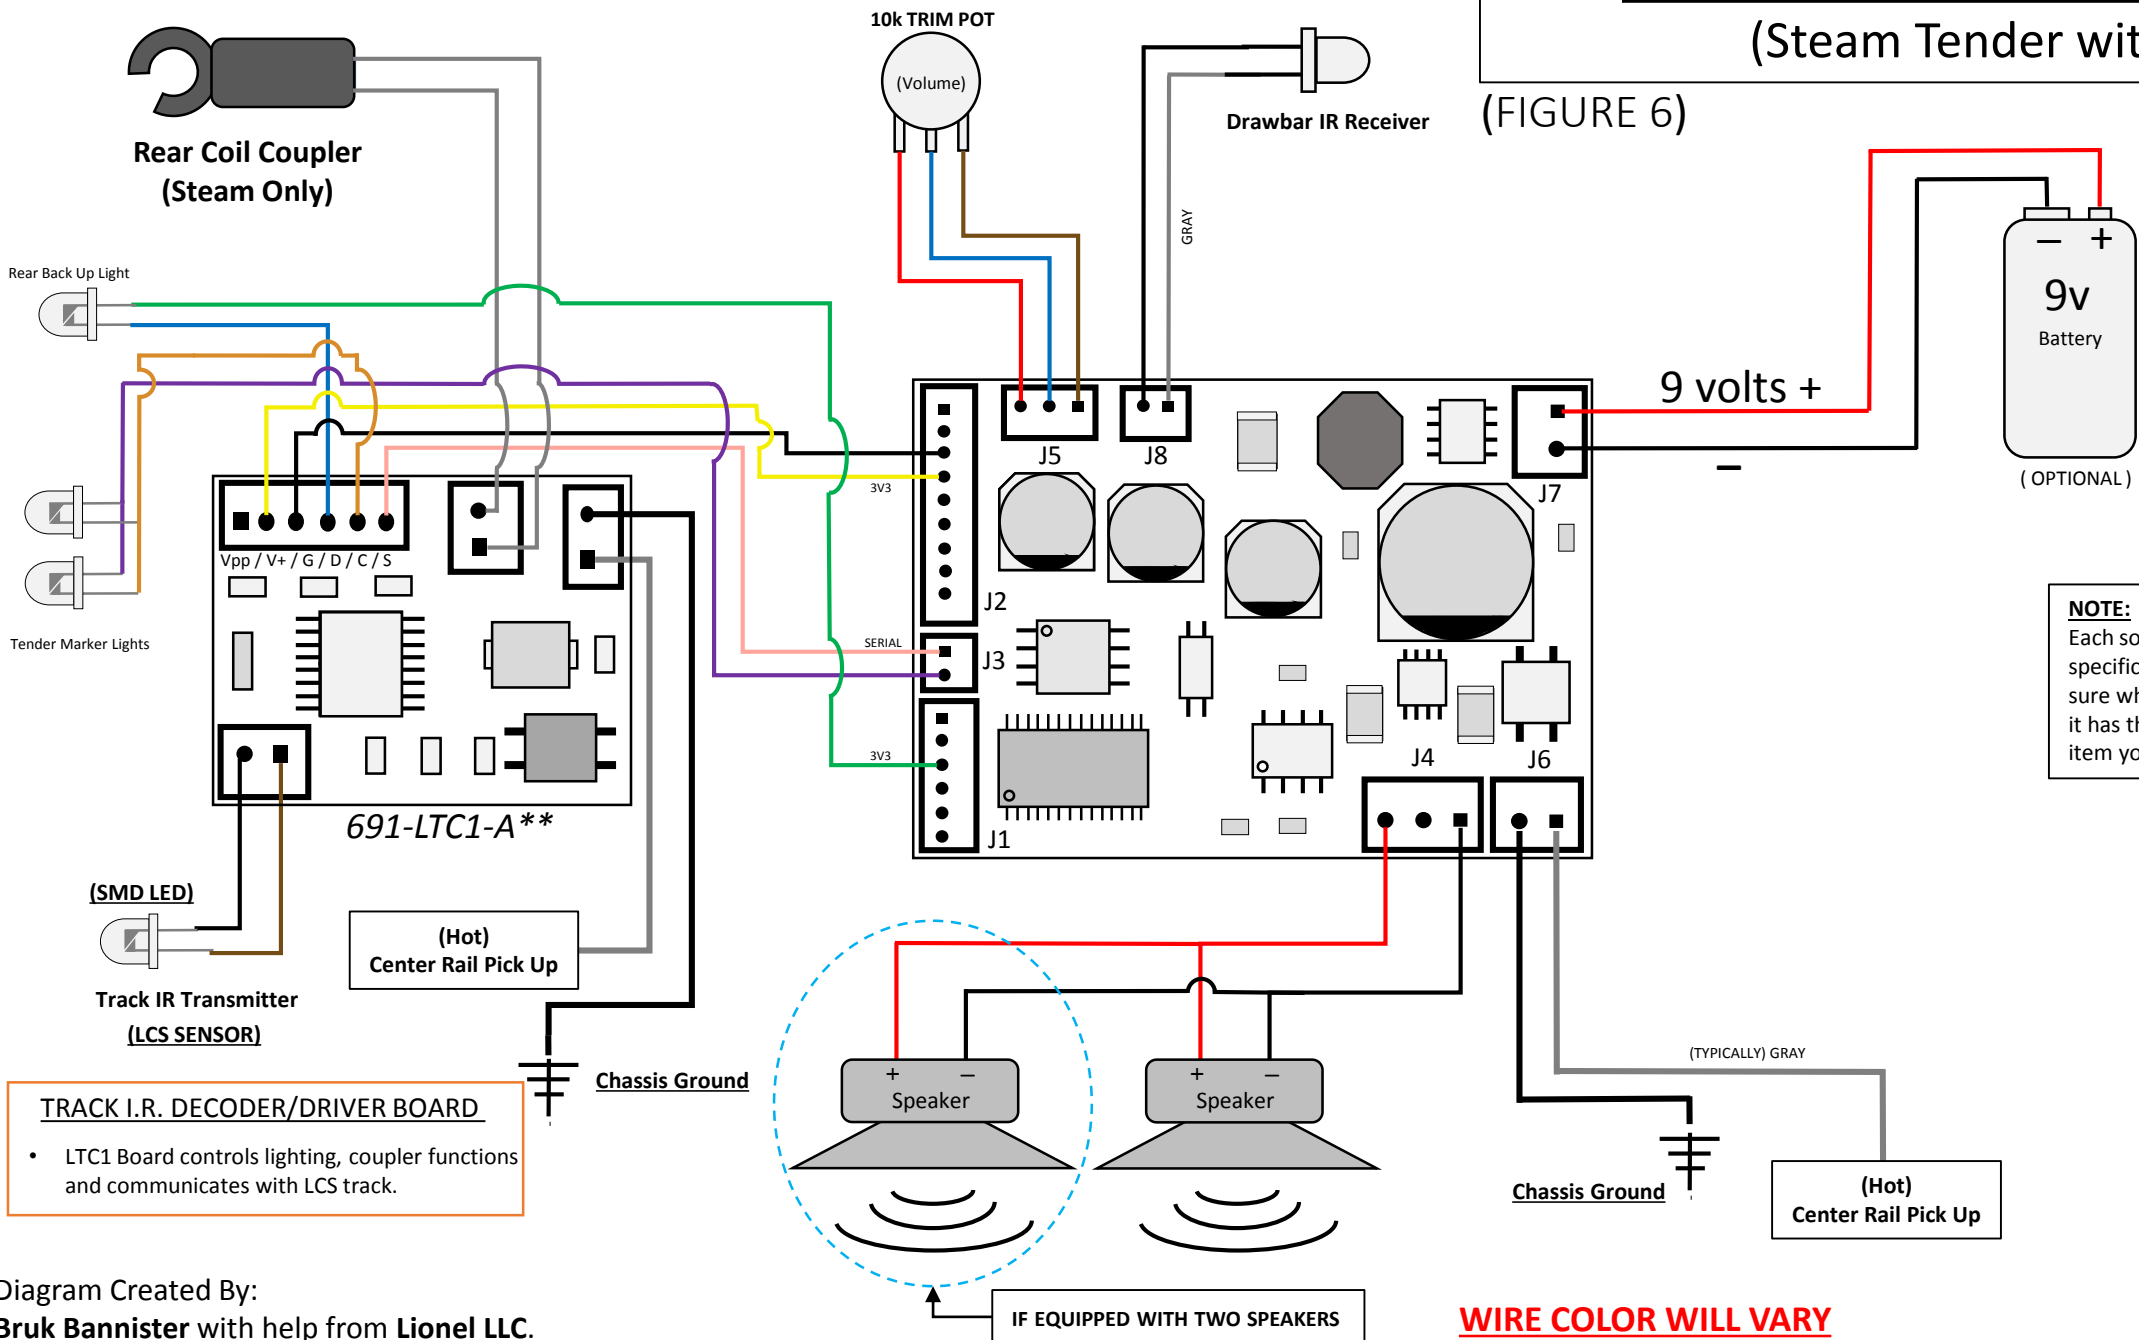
(Steam Tender wit

(FIGURE 6)

10k TRIM POT

(Volume)

Drawbar IR Receiver

GRAY

Rear Coil Coupler
(Steam Only)

Rear Back Up Light

Tender Marker Lights

Vpp / V+ / G / D / C / S

691-LTC1-A**

3V3

SERIAL

3V3

J5

J8

J7

J2

J3

J1

J4

J6

9 volts +

–

– +

9v

Battery

( OPTIONAL )

NOTE:
Each so
specific
sure wh
it has th
item yo

(SMD LED)

Track IR Transmitter
(LCS SENSOR)

(Hot)
Center Rail Pick Up

Chassis Ground

+ –
Speaker

+ –
Speaker

(TYPICALLY) GRAY

Chassis Ground

(Hot)
Center Rail Pick Up

TRACK I.R. DECODER/DRIVER BOARD

• LTC1 Board controls lighting, coupler functions and communicates with LCS track.

Diagram Created By:
Bruk Bannister with help from Lionel LLC.

IF EQUIPPED WITH TWO SPEAKERS

WIRE COLOR WILL VARY